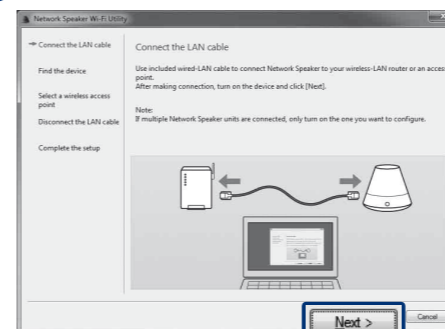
Network Speaker Wi-Fi Utility

→ Connect the LAN cable

Find the device

Select a wireless access point

Disconnect the LAN cable

Complete the setup

Connect the LAN cable

Use included wired-LAN cable to connect Network Speaker to your wireless-LAN router or an access point.
After making connection, turn on the device and click [Next].

Note:
If multiple Network Speaker units are connected, only turn on the one you want to configure.

Next >

Cancel